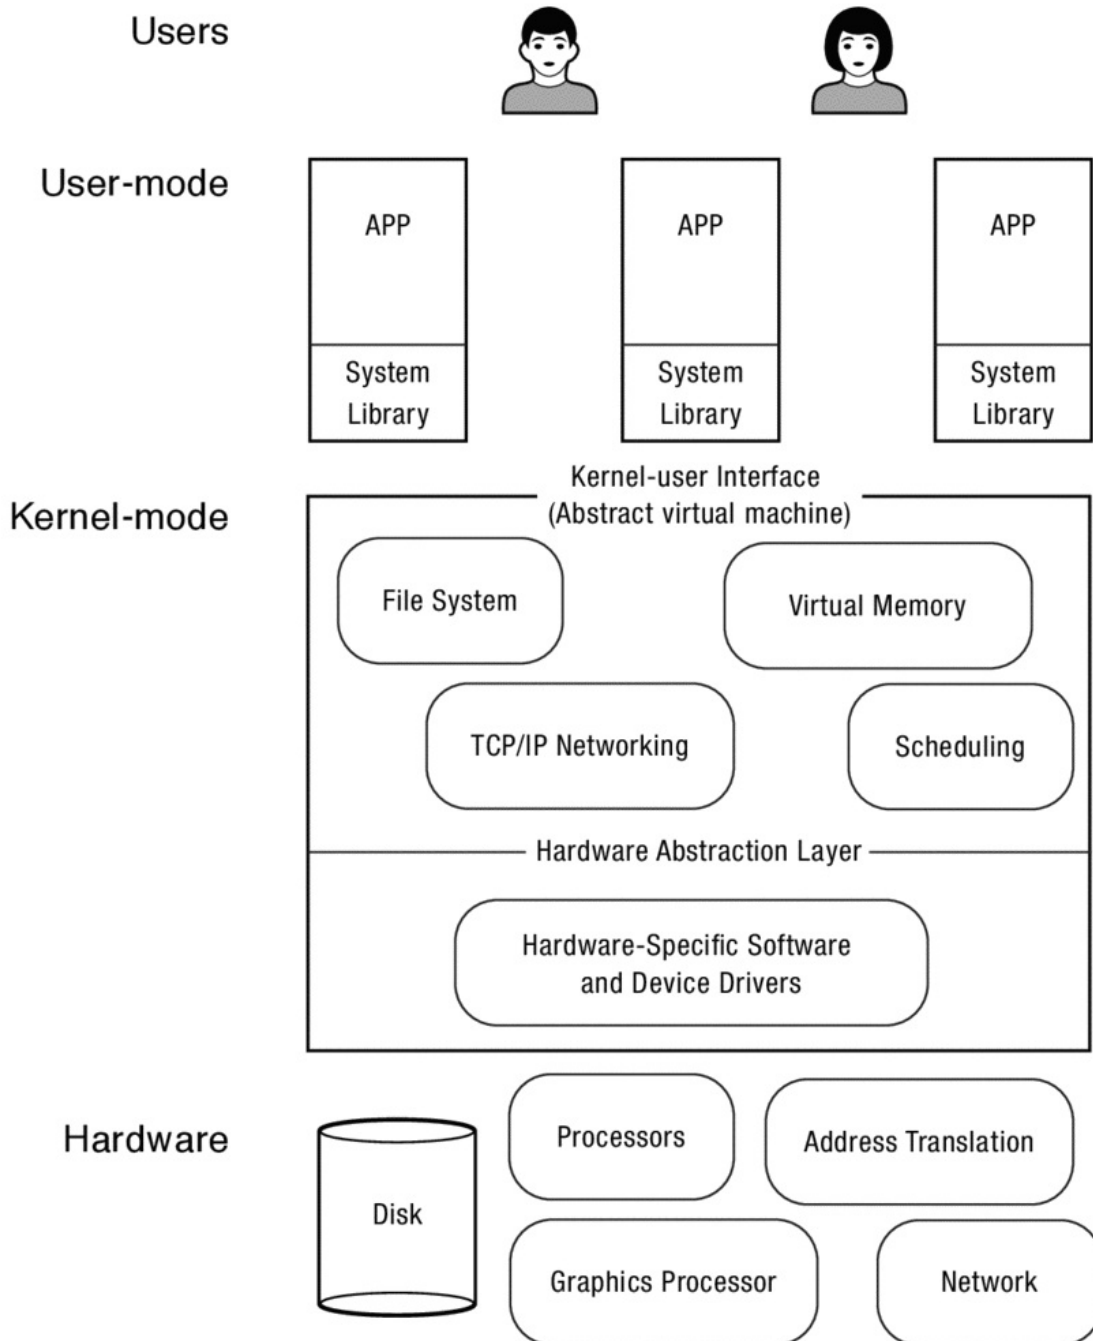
Users

User-mode

APP

System Library

APP

System Library

APP

System Library

Kernel-mode

Kernel-user Interface (Abstract virtual machine)

File System

Virtual Memory

TCP/IP Networking

Scheduling

Hardware Abstraction Layer

Hardware-Specific Software and Device Drivers

Hardware

Disk

Processors

Address Translation

Graphics Processor

Network